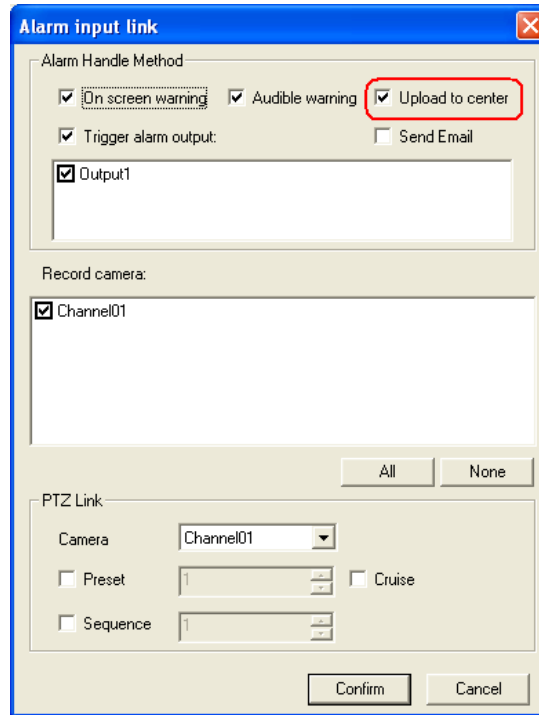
Alarm input link

Alarm Handle Method

On screen warning
Audible warning
Upload to center
Trigger alarm output:
Send Email
Output1

Record camera:
Channel01

All
None

PTZ Link
Camera
Channel01
Preset
1
Cruise
Sequence
1

Confirm
Cancel